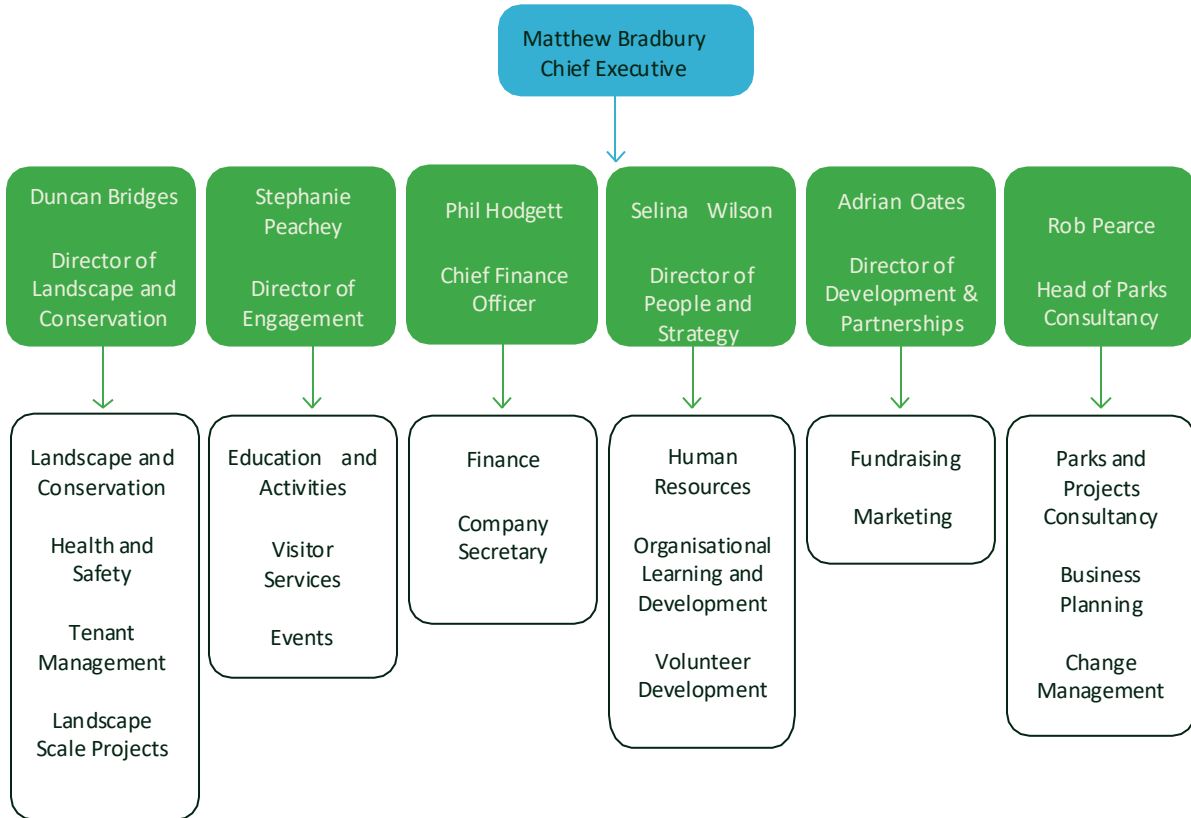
Matthew Bradbury
Chief Executive

Duncan Bridges

Director of Landscape and Conservation

Landscape and Conservation

Health and Safety

Tenant Management

Landscape Scale Projects

Stephanie Peachey

Director of Engagement

Education and Activities

Visitor Services

Events

Phil Hodgett

Chief Finance Officer

Finance

Company Secretary

Selina Wilson

Director of People and Strategy

Human Resources

Organisational Learning and Development

Volunteer Development

Adrian Oates

Director of Development & Partnerships

Fundraising

Marketing

Rob Pearce

Head of Parks Consultancy

Parks and Projects Consultancy

Business Planning

Change Management